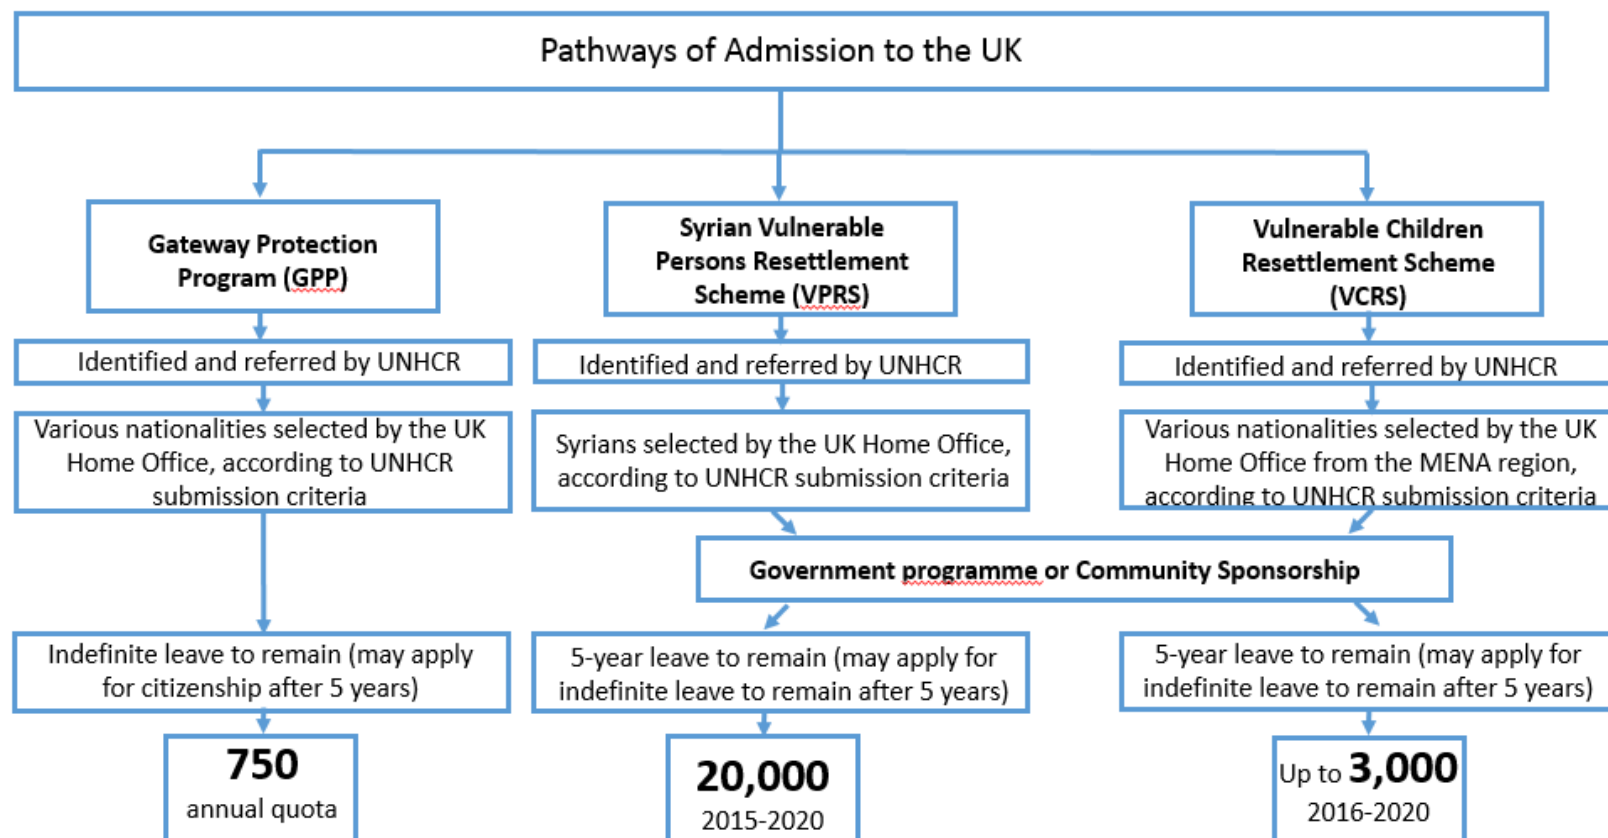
Pathways of Admission to the UK

Gateway Protection Program (GPP)

Identified and referred by UNHCR

Various nationalities selected by the UK Home Office, according to UNHCR submission criteria

Indefinite leave to remain (may apply for citizenship after 5 years)

750
annual quota

Syrian Vulnerable Persons Resettlement Scheme (VPRS)

Identified and referred by UNHCR

Syrians selected by the UK Home Office, according to UNHCR submission criteria

Government programme or Community Sponsorship

5-year leave to remain (may apply for indefinite leave to remain after 5 years)

20,000
2015-2020

Vulnerable Children Resettlement Scheme (VCRS)

Identified and referred by UNHCR

Various nationalities selected by the UK Home Office from the MENA region, according to UNHCR submission criteria

5-year leave to remain (may apply for indefinite leave to remain after 5 years)

Up to 3,000
2016-2020